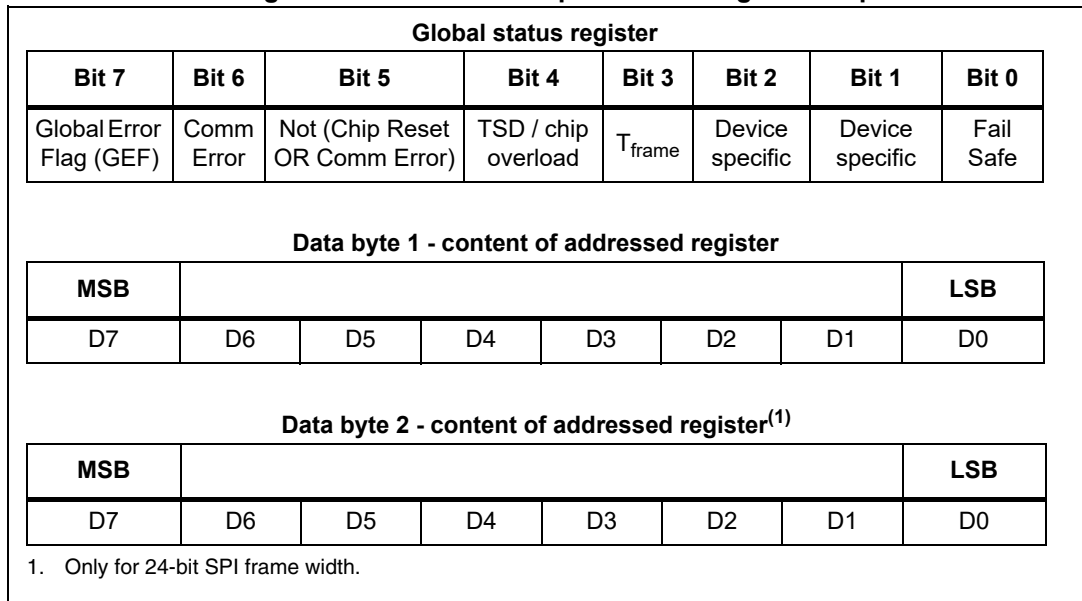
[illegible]

Global status register

| Bit 7 | Bit 6 | Bit 5 | Bit 4 | Bit 3 | Bit 2 | Bit 1 | Bit 0 |
|---|---|---|---|---|---|---|---|
| Global Error Flag (GEF) | Comm Error | Not (Chip Reset OR Comm Error) | TSD / chip overload | $T_{frame}$ | Device specific | Device specific | Fail Safe |

Data byte 1 - content of addressed register

| MSB | | | | | | | LSB |
|---|---|---|---|---|---|---|---|
| D7 | D6 | D5 | D4 | D3 | D2 | D1 | D0 |

Data byte 2 - content of addressed register$^{(1)}$

| MSB | | | | | | | LSB |
|---|---|---|---|---|---|---|---|
| D7 | D6 | D5 | D4 | D3 | D2 | D1 | D0 |

1. Only for 24-bit SPI frame width.